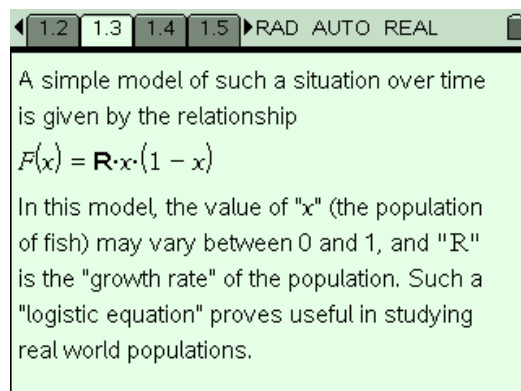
1.2 1.3 1.4 1.5 RAD AUTO REAL

A simple model of such a situation over time is given by the relationship

$F(x) = \mathbf{R} \cdot x \cdot (1 - x)$

In this model, the value of "x" (the population of fish) may vary between 0 and 1, and "R" is the "growth rate" of the population. Such a "logistic equation" proves useful in studying real world populations.